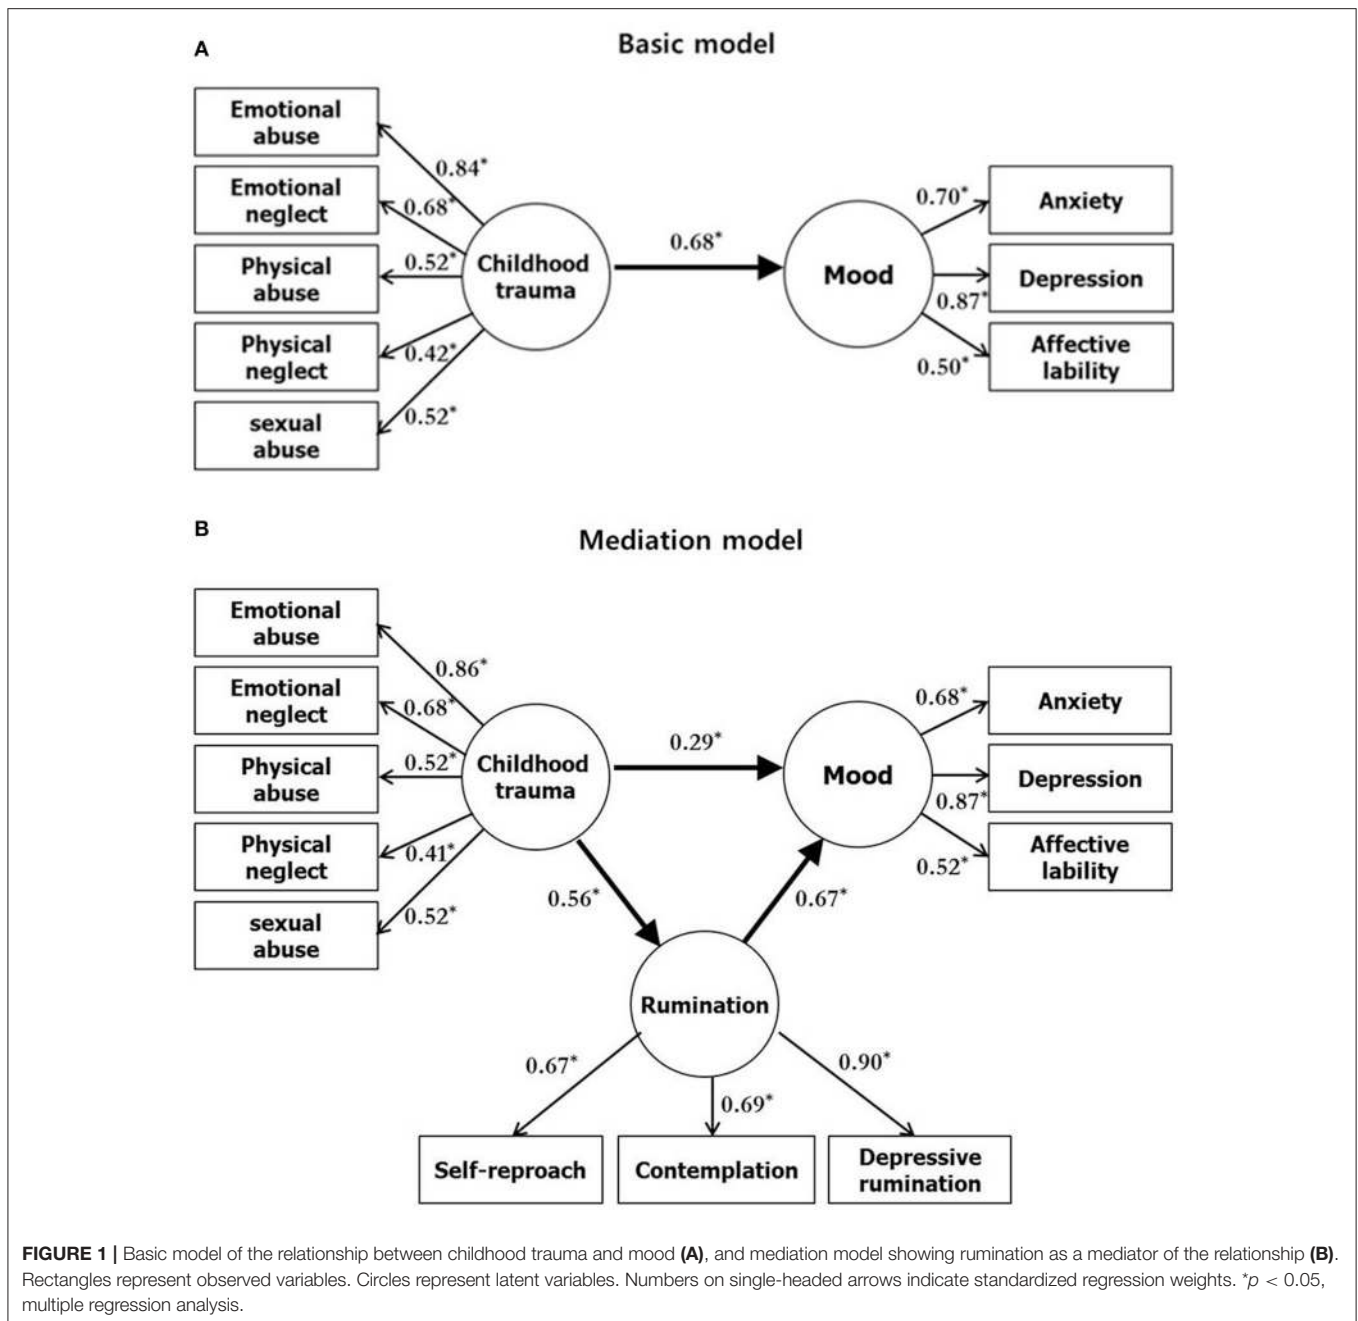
A

Basic model

Emotional abuse

Emotional neglect

Physical abuse

Physical neglect

sexual abuse

0.84*

0.68*

0.52*

0.42*

0.52*

Childhood trauma

0.68*

Mood

0.70*

0.87*

0.50*

Anxiety

Depression

Affective lability

B

Mediation model

Emotional abuse

Emotional neglect

Physical abuse

Physical neglect

sexual abuse

0.86*

0.68*

0.52*

0.41*

0.52*

Childhood trauma

0.29*

Mood

0.68*

0.87*

0.52*

Anxiety

Depression

Affective lability

0.56*

0.67*

Rumination

0.67*

0.69*

0.90*

Self-reproach

Contemplation

Depressive rumination

**FIGURE 1 |** Basic model of the relationship between childhood trauma and mood **(A)**, and mediation model showing rumination as a mediator of the relationship **(B)**. Rectangles represent observed variables. Circles represent latent variables. Numbers on single-headed arrows indicate standardized regression weights. *$p < 0.05$, multiple regression analysis.